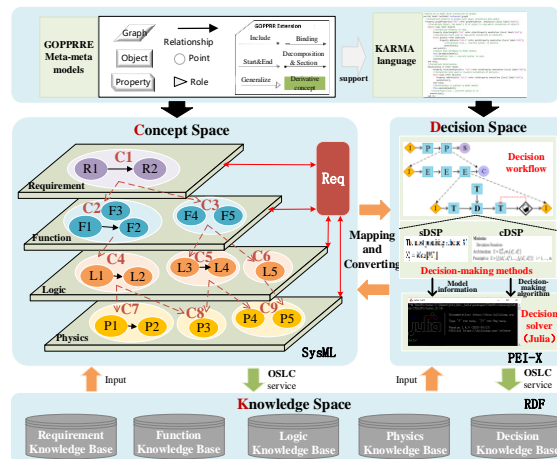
GOPPRRE Meta-meta models

Graph

Relationship

Object

Point

Property

Role

GOPPRR Extension

Include

Binding

Start&End

Decomposition & Section

Generalize

Derivative concept

support

KARMA language

Concept Space

C1

R1

R2

Requirement

C2

F3

C3

F1

F2

F4

F5

Function

C4

C5

C6

L1

L2

L3

L4

L5

Logic

C7

C8

C9

P1

P2

P3

P4

P5

Physics

Req

SysML

Mapping and Converting

Decision Space

I

P

P

S

I

E

E

C

Decision workflow

I

T

D

T

T

sDSP

cDSP

Decision-making methods

Model information

Decision-making algorithm

julia

Decision solver (Julia)

PEI-X

Input

OSLC service

Input

OSLC service

Knowledge Space

RDF

Requirement Knowledge Base

Function Knowledge Base

Logic Knowledge Base

Physics Knowledge Base

Decision Knowledge Base